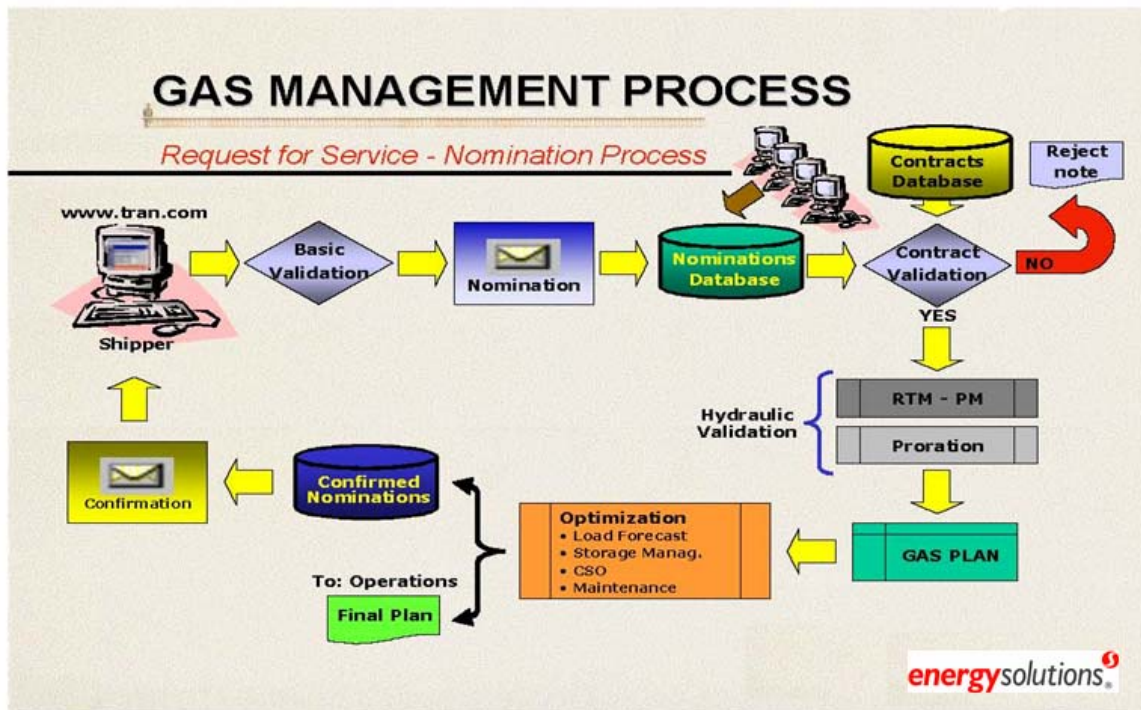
GAS MANAGEMENT PROCESS

Request for Service - Nomination Process

www.tran.com

Shipper

Basic Validation

Nomination

Nominations Database

Contracts Database

Reject note

Contract Validation

NO

YES

Hydraulic Validation

RTM - PM

Proration

GAS PLAN

Optimization
• Load Forecast
• Storage Manag.
• CSO
• Maintenance

Confirmed Nominations

Confirmation

To: Operations

Final Plan

energysolutions